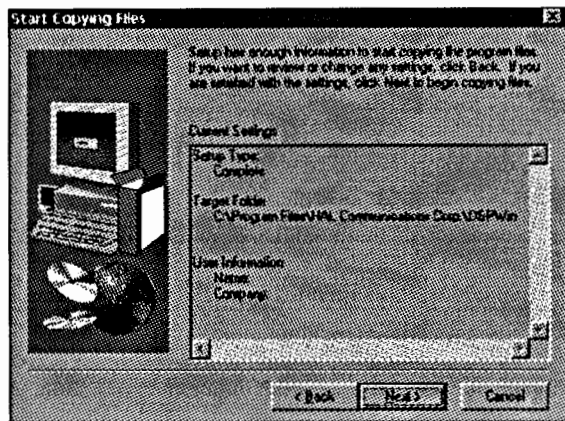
Start Copying Files

Setup has enough information to start copying the program files. If you want to review or change any settings, click Back. If you are satisfied with the settings, click Next to begin copying files.

Current Settings:

Setup Type:
Complete

Target Folder
C:\Program Files\HAL Communications Corp\DSPWin

User Information:
Name:
Company:

< Back

Next >

Cancel